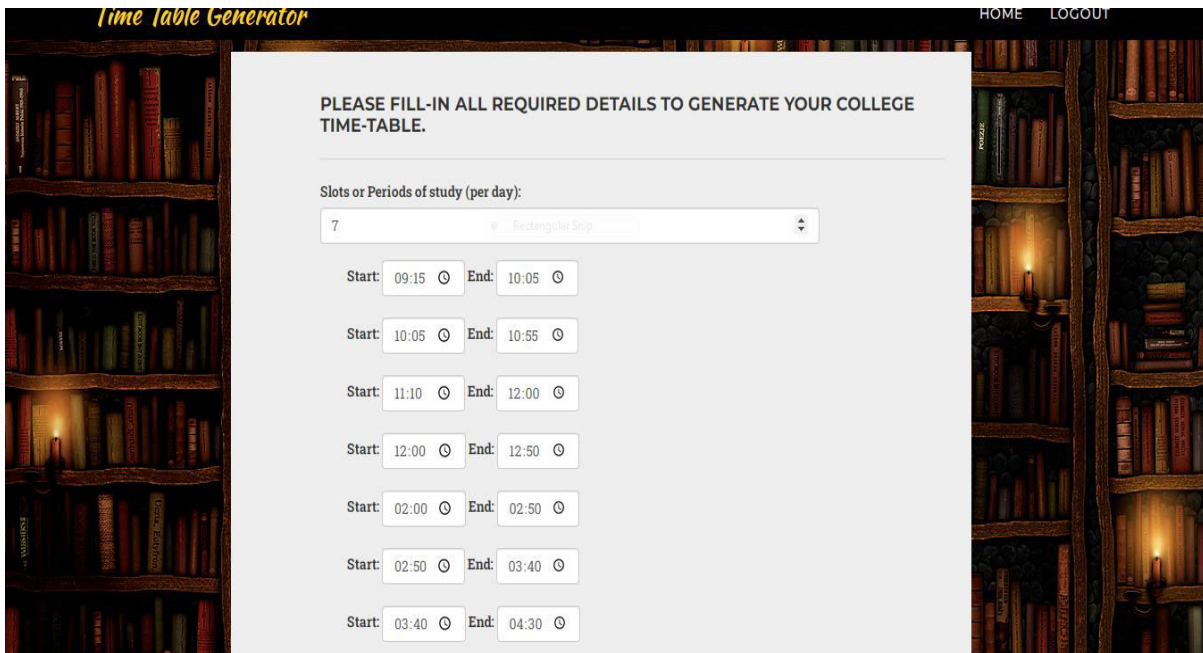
Time Table Generator

HOME LOGOUT

PLEASE FILL-IN ALL REQUIRED DETAILS TO GENERATE YOUR COLLEGE TIME-TABLE.

Slots or Periods of study (per day):

7

Rectangular Snip

Start: 09:15 End: 10:05

Start: 10:05 End: 10:55

Start: 11:10 End: 12:00

Start: 12:00 End: 12:50

Start: 02:00 End: 02:50

Start: 02:50 End: 03:40

Start: 03:40 End: 04:30